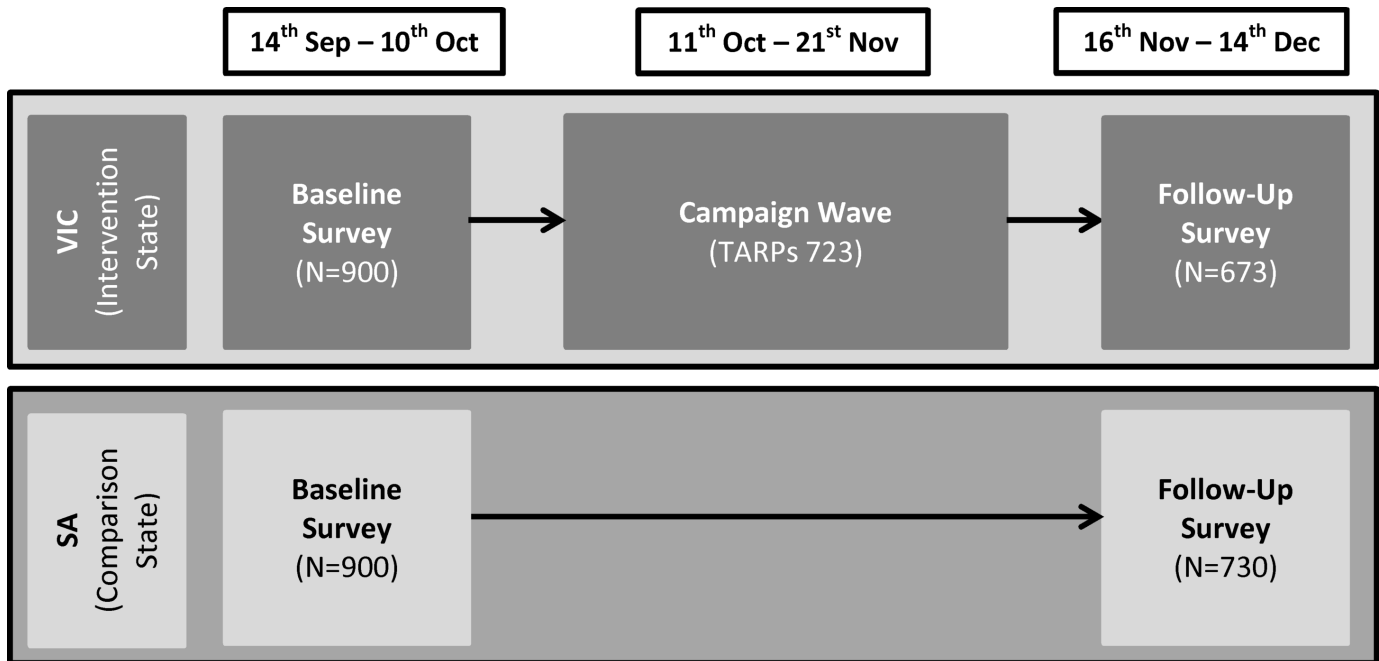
$14^{th}$ Sep – $10^{th}$ Oct

$11^{th}$ Oct – $21^{st}$ Nov

$16^{th}$ Nov – $14^{th}$ Dec

VIC (Intervention State)

Baseline Survey (N=900)

Campaign Wave (TARPs 723)

Follow-Up Survey (N=673)

SA (Comparison State)

Baseline Survey (N=900)

Follow-Up Survey (N=730)